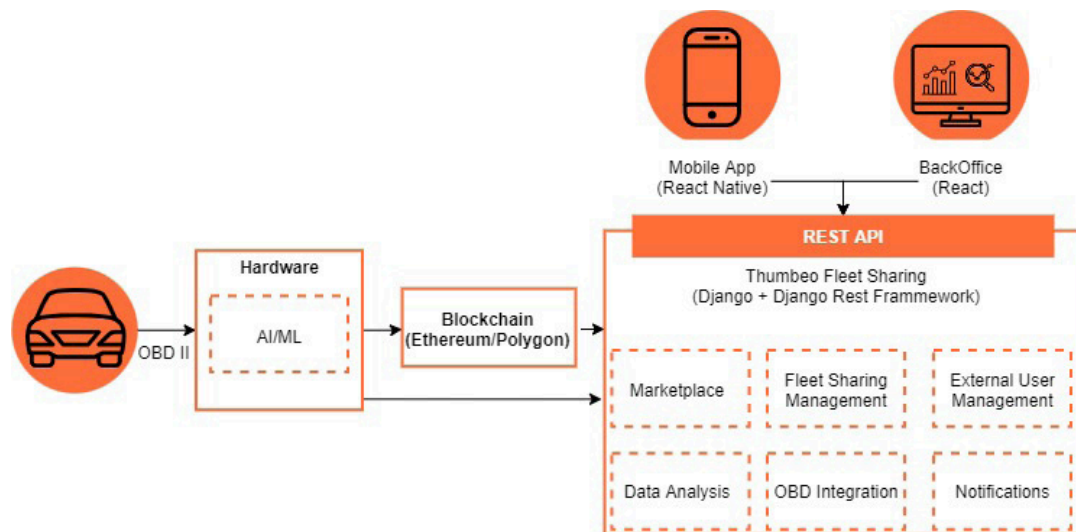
Mobile App
(React Native)

BackOffice
(React)

REST API

Thumbeo Fleet Sharing
(Django + Django Rest Frammework)

Hardware

AI/ML

OBD II

Blockchain
(Ethereum/Polygon)

Marketplace

Fleet Sharing Management

External User Management

Data Analysis

OBD Integration

Notifications